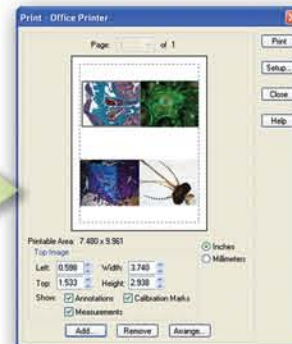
Print - Office Printer

Page: of 1

Print
Setup...
Close
Help

Printable Area: 7.480 x 9.961
Top Image
Left: 0.598 Width: 3.740
Top: 1.533 Height: 2.938
Show: Annotations Calibration Marks
Measurements

Inches
Millimeters

Add... Remove Arrange...